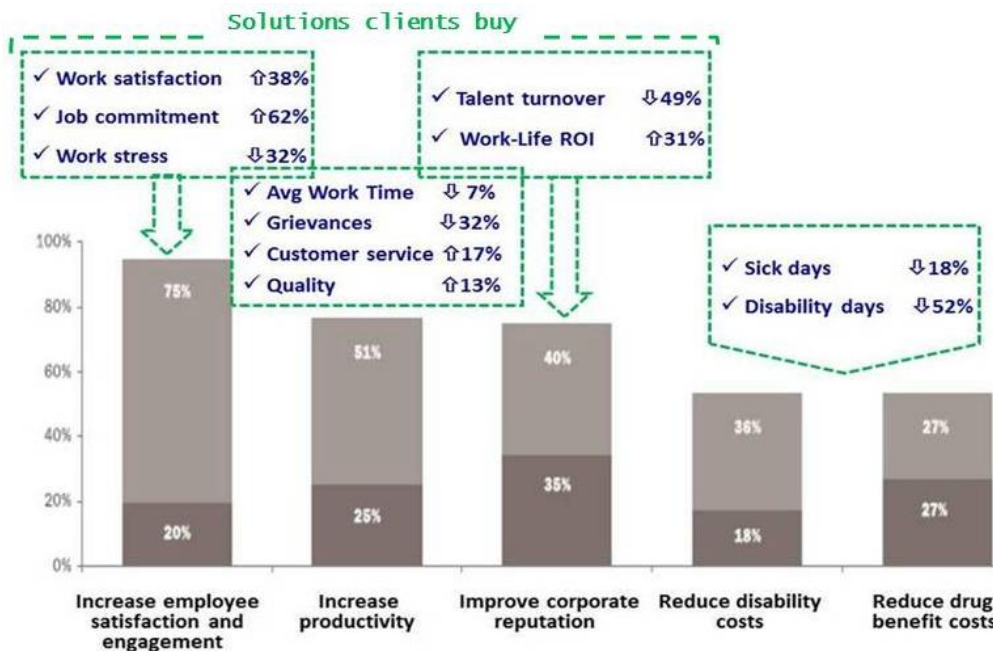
Solutions clients buy

✓ Work satisfaction ⇧38%
✓ Job commitment ⇧62%
✓ Work stress ⇩32%

✓ Talent turnover ⇩49%
✓ Work-Life ROI ⇧31%

✓ Avg Work Time ⇩ 7%
✓ Grievances ⇩32%
✓ Customer service ⇧17%
✓ Quality ⇧13%

✓ Sick days ⇩18%
✓ Disability days ⇩52%

100%
80%
60%
40%
20%
0%

75%
20%
51%
25%
40%
35%
36%
18%
27%
27%

Increase employee satisfaction and engagement

Increase productivity

Improve corporate reputation

Reduce disability costs

Reduce drug benefit costs